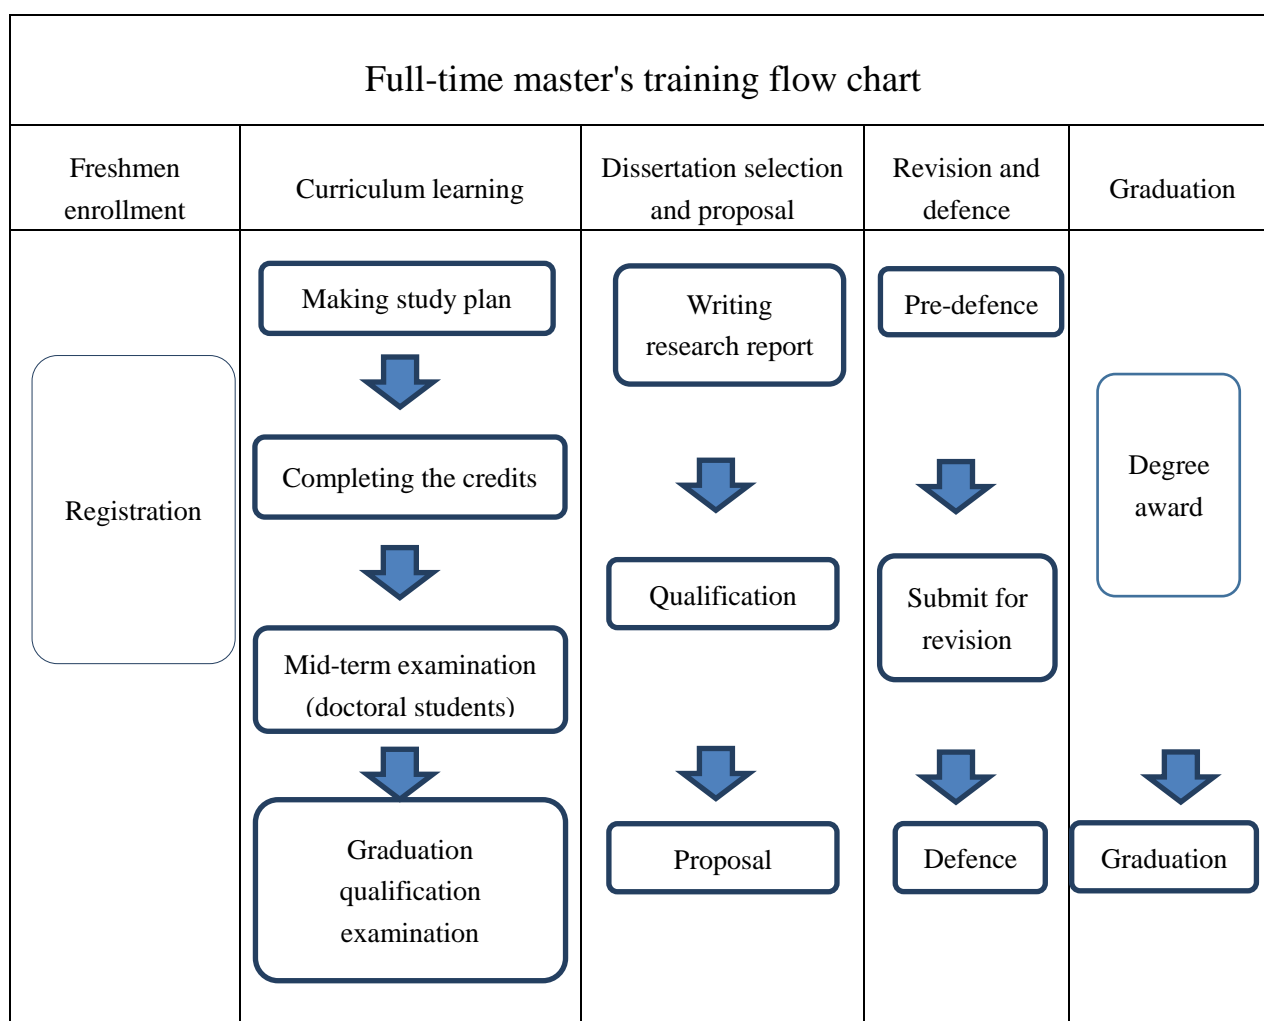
Full-time master's training flow chart

| Freshmen enrollment | Curriculum learning | Dissertation selection and proposal | Revision and defence | Graduation |
|---|---|---|---|---|
| Registration | Making study plan | Writing research report | Pre-defence | Degree award |
| | Completing the credits | Qualification | Submit for revision | Graduation |
| | Mid-term examination (doctoral students) | Proposal | Defence | |
| | Graduation qualification examination | | | |